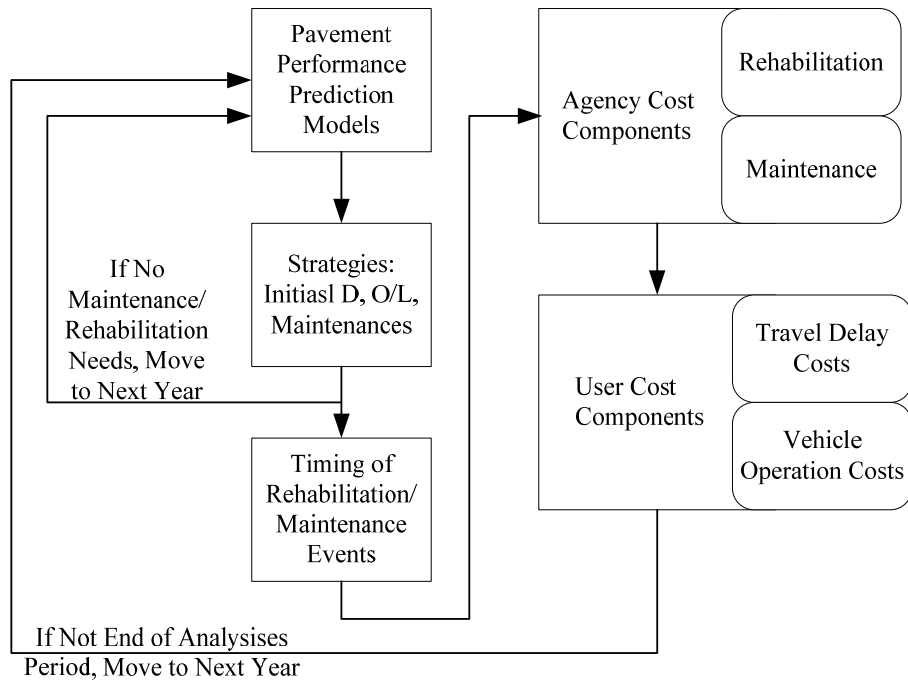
Pavement Performance Prediction Models

Strategies: Initiasl D, O/L, Maintenances

Timing of Rehabilitation/ Maintenance Events

If No Maintenance/ Rehabilitation Needs, Move to Next Year

Agency Cost Components

Rehabilitation

Maintenance

User Cost Components

Travel Delay Costs

Vehicle Operation Costs

If Not End of Analysises Period, Move to Next Year